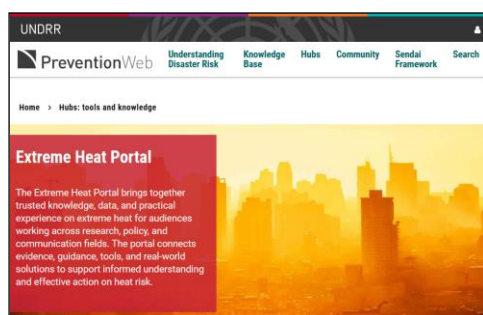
UNDRR

PreventionWeb

Understanding Disaster Risk

Knowledge Base

Hubs

Community

Sendai Framework

Search

Home > Hubs: tools and knowledge

Extreme Heat Portal

The Extreme Heat Portal brings together trusted knowledge, data, and practical experience on extreme heat for audiences working across research, policy, and communication fields. The portal connects evidence, guidance, tools, and real-world solutions to support informed understanding and effective action on heat risk.